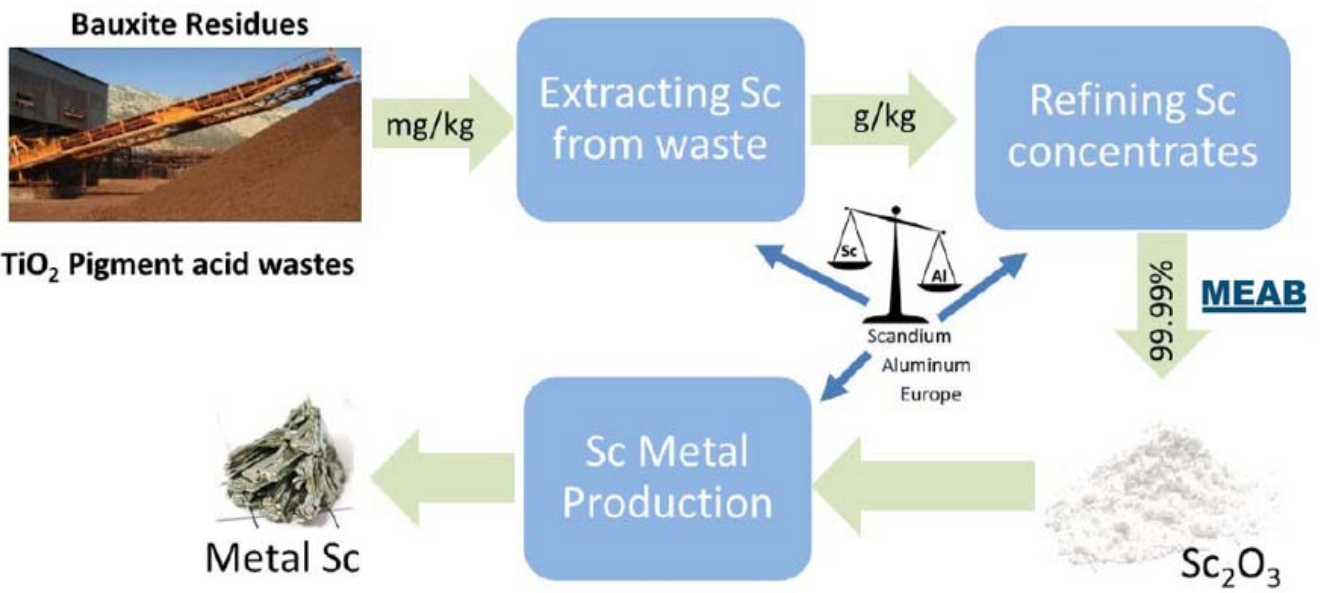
Bauxite Residues

mg/kg

Extracting Sc from waste

g/kg

Refining Sc concentrates

$TiO_2$ Pigment acid wastes

Sc

Al

Scandium
Aluminum
Europe

99.99%

MEAB

Sc Metal Production

Metal Sc

$Sc_2O_3$